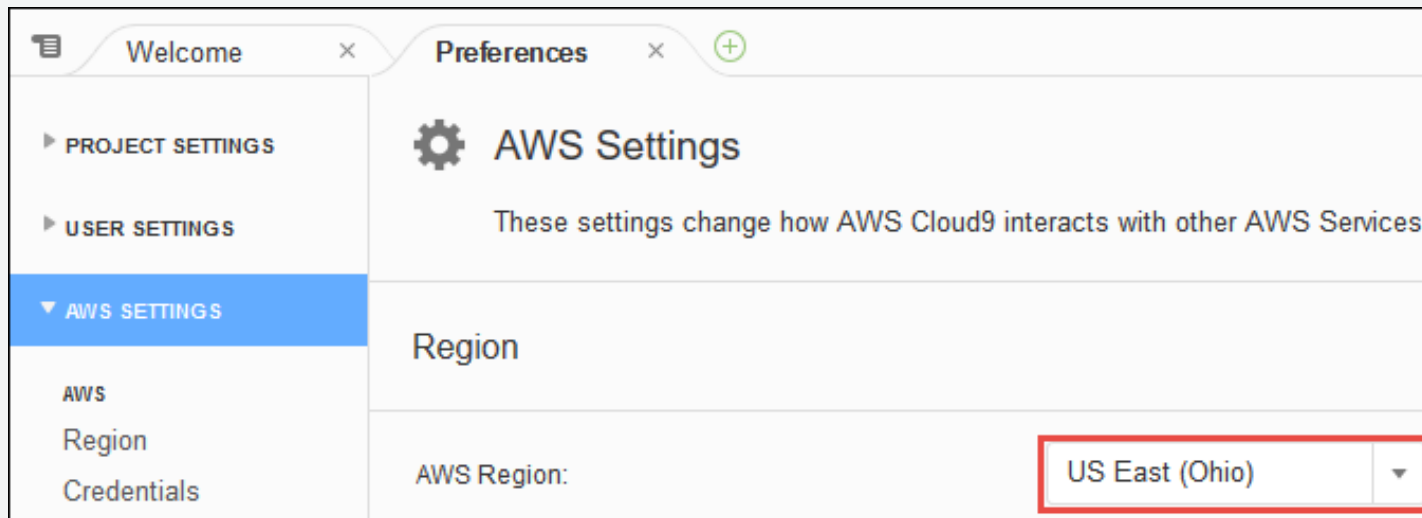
Welcome ×
Preferences ×

PROJECT SETTINGS

USER SETTINGS

AWS SETTINGS

AWS
Region
Credentials

AWS Settings

These settings change how AWS Cloud9 interacts with other AWS Services

Region

AWS Region:
US East (Ohio)